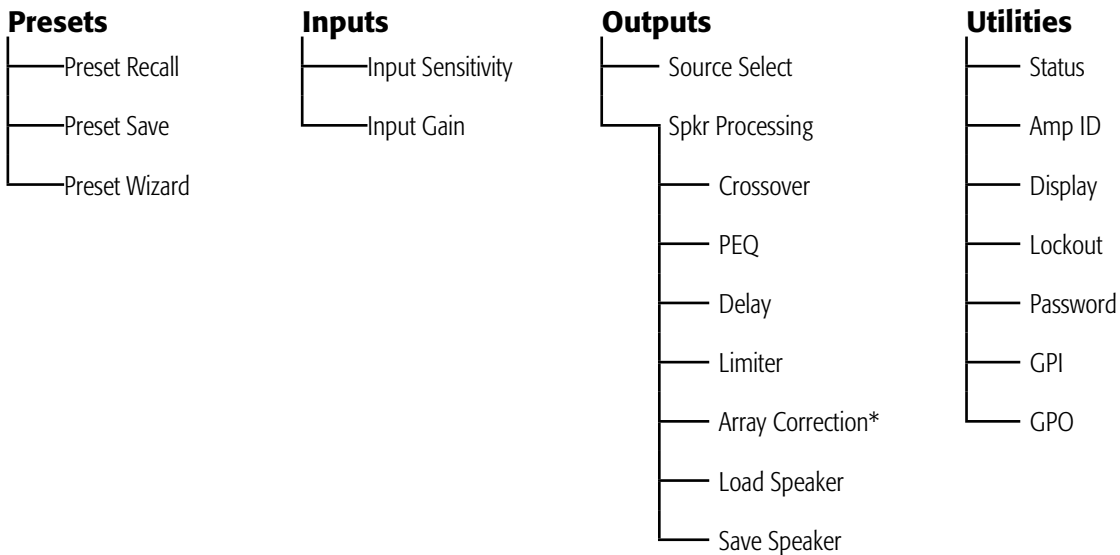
Presets

Preset Recall

Preset Save

Preset Wizard

Inputs

Input Sensitivity

Input Gain

Outputs

Source Select

Spkr Processing

Crossover

PEQ

Delay

Limiter

Array Correction*

Load Speaker

Save Speaker

Utilities

Status

Amp ID

Display

Lockout

Password

GPI

GPO